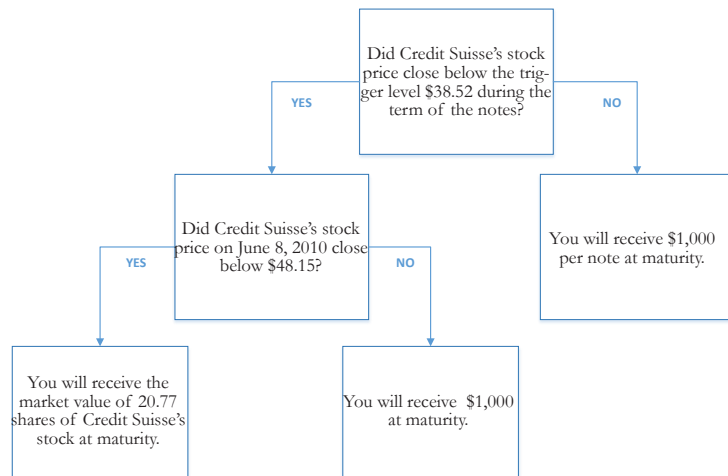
Did Credit Suisse's stock price close below the trigger level $38.52 during the term of the notes?

YES

NO

Did Credit Suisse's stock price on June 8, 2010 close below $48.15?

You will receive $1,000 per note at maturity.

YES

NO

You will receive the market value of 20.77 shares of Credit Suisse's stock at maturity.

You will receive $1,000 at maturity.